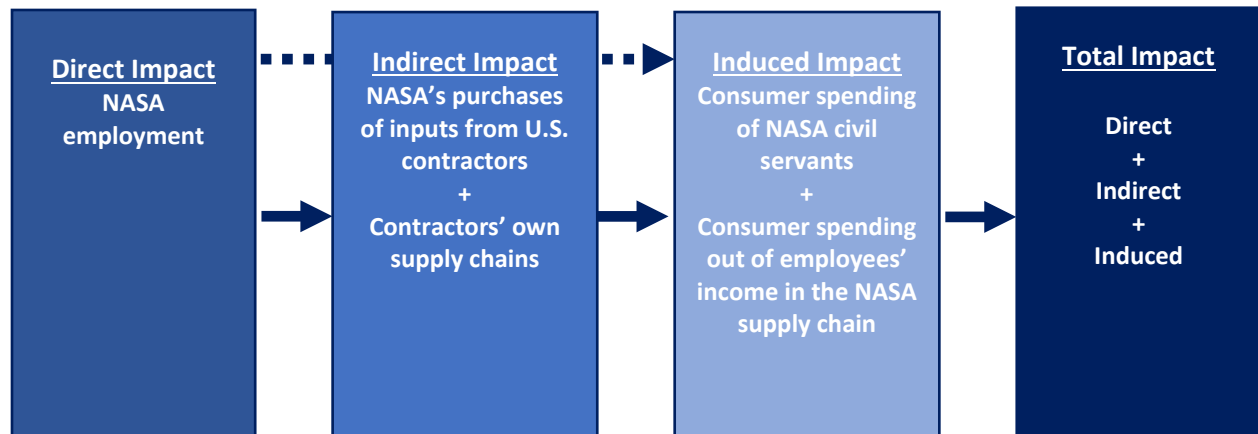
Direct Impact
NASA employment

Indirect Impact
NASA's purchases of inputs from U.S. contractors
+
Contractors' own supply chains

Induced Impact
Consumer spending of NASA civil servants
+
Consumer spending out of employees' income in the NASA supply chain

Total Impact
Direct
+
Indirect
+
Induced